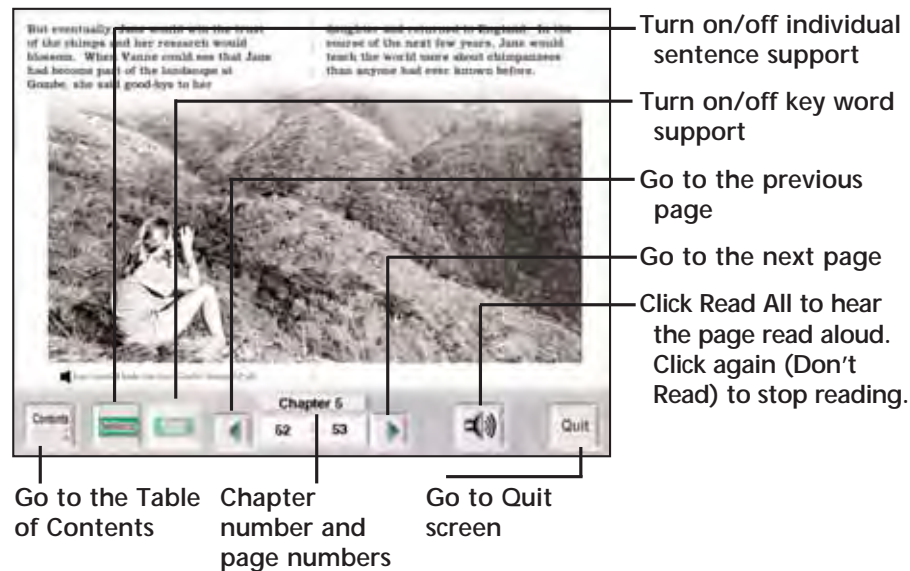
But eventually Jane would win the trust of the chimps and her research would blossom. When Vanne could see that Jane had become part of the landscape at Gombe, she said good-bye to her

daughter and returned to England. In the course of the next few years, Jane would teach the world more about chimpanzees than anyone had ever known before.

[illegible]

Contents

Chapter 5

52

53

Quit

Turn on/off individual sentence support

Turn on/off key word support

Go to the previous page

Go to the next page

Click Read All to hear the page read aloud. Click again (Don't Read) to stop reading.

Go to the Table of Contents

Chapter number and page numbers

Go to Quit screen